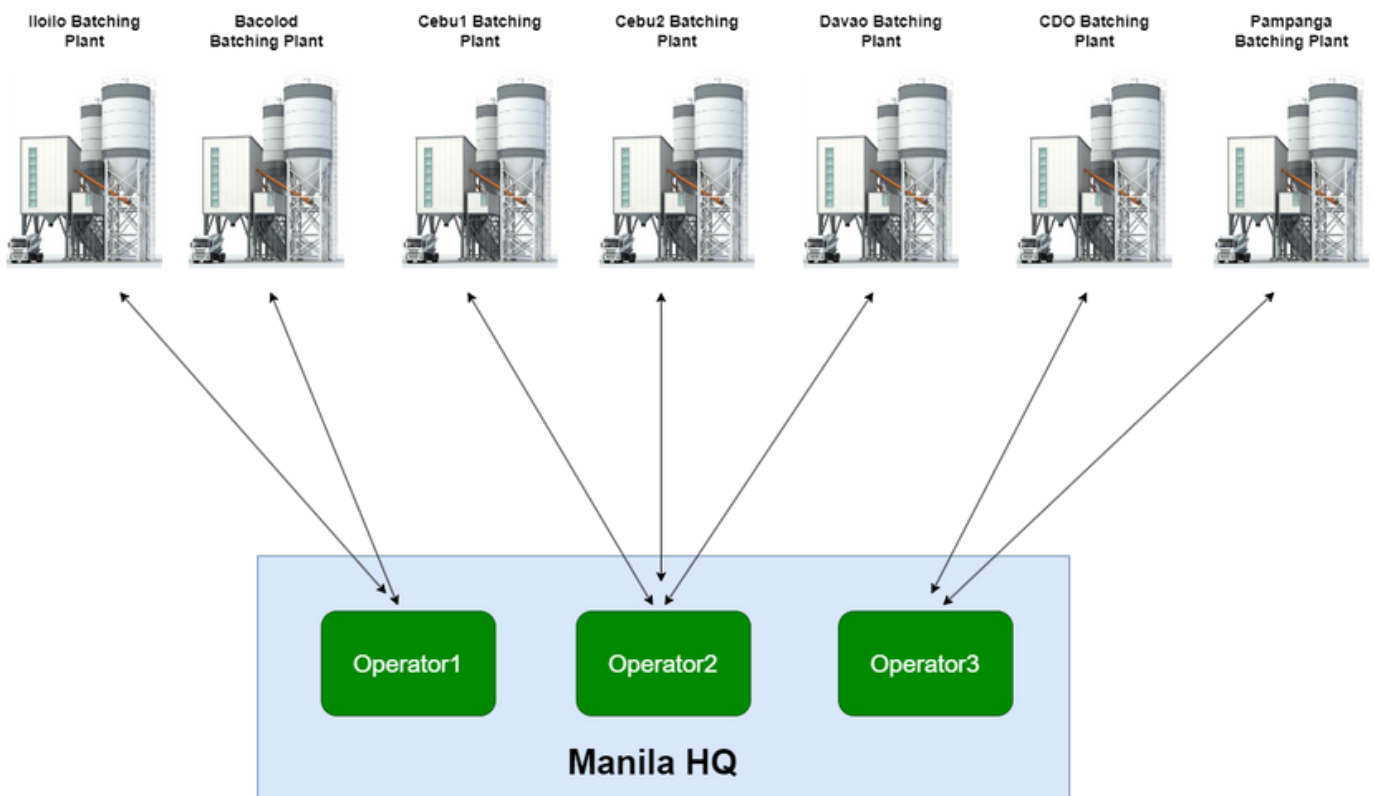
Iloilo Batching Plant

Bacolod Batching Plant

Cebu1 Batching Plant

Cebu2 Batching Plant

Davao Batching Plant

CDO Batching Plant

Pampanga Batching Plant

Operator1

Operator2

Operator3

Manila HQ